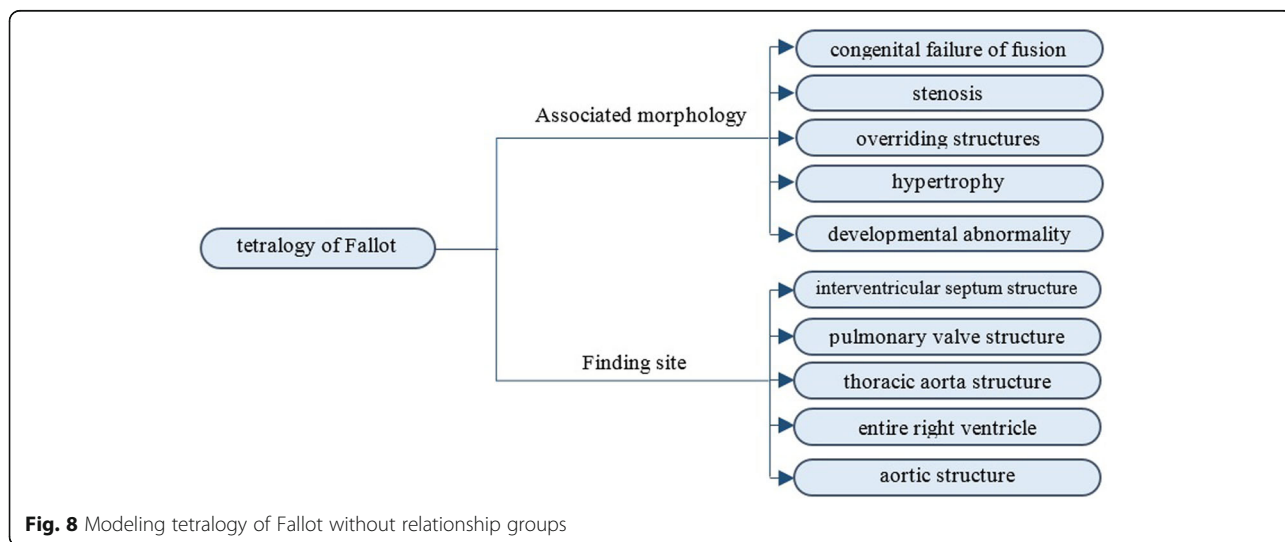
tetralogy of Fallot

Associated morphology

congenital failure of fusion

stenosis

overriding structures

hypertrophy

developmental abnormality

Finding site

interventricular septum structure

pulmonary valve structure

thoracic aorta structure

entire right ventricle

aortic structure

**Fig. 8** Modeling tetralogy of Fallot without relationship groups